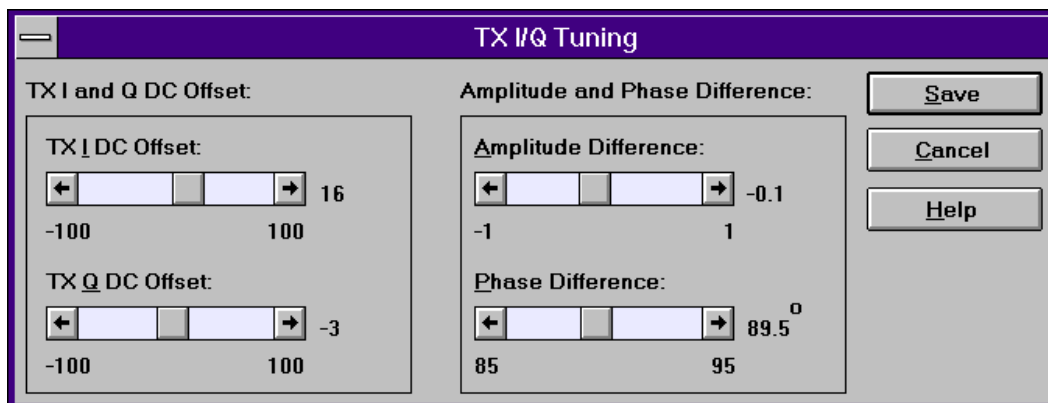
TX I/Q Tuning

TX I and Q DC Offset:

TX I DC Offset:

16

-100 100

TX Q DC Offset:

-3

-100 100

Amplitude and Phase Difference:

Amplitude Difference:

-0.1

-1 1

Phase Difference:

89.5°

85 95

Save

Cancel

Help